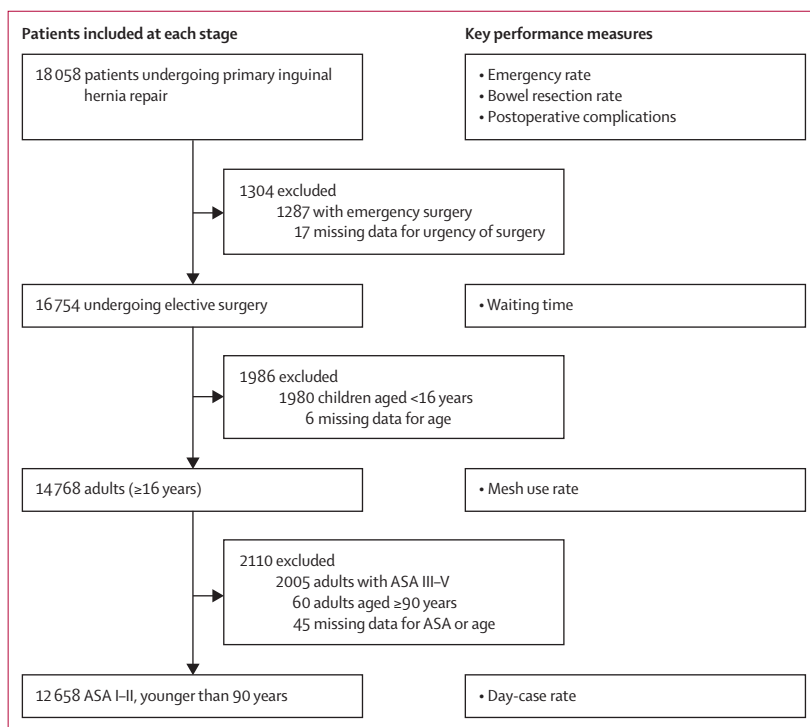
Patients included at each stage

Key performance measures

18 058 patients undergoing primary inguinal hernia repair

• Emergency rate
• Bowel resection rate
• Postoperative complications

1304 excluded
1287 with emergency surgery
17 missing data for urgency of surgery

16 754 undergoing elective surgery

• Waiting time

1986 excluded
1980 children aged <16 years
6 missing data for age

14 768 adults (≥16 years)

• Mesh use rate

2110 excluded
2005 adults with ASA III–V
60 adults aged ≥90 years
45 missing data for ASA or age

12 658 ASA I–II, younger than 90 years

• Day-case rate